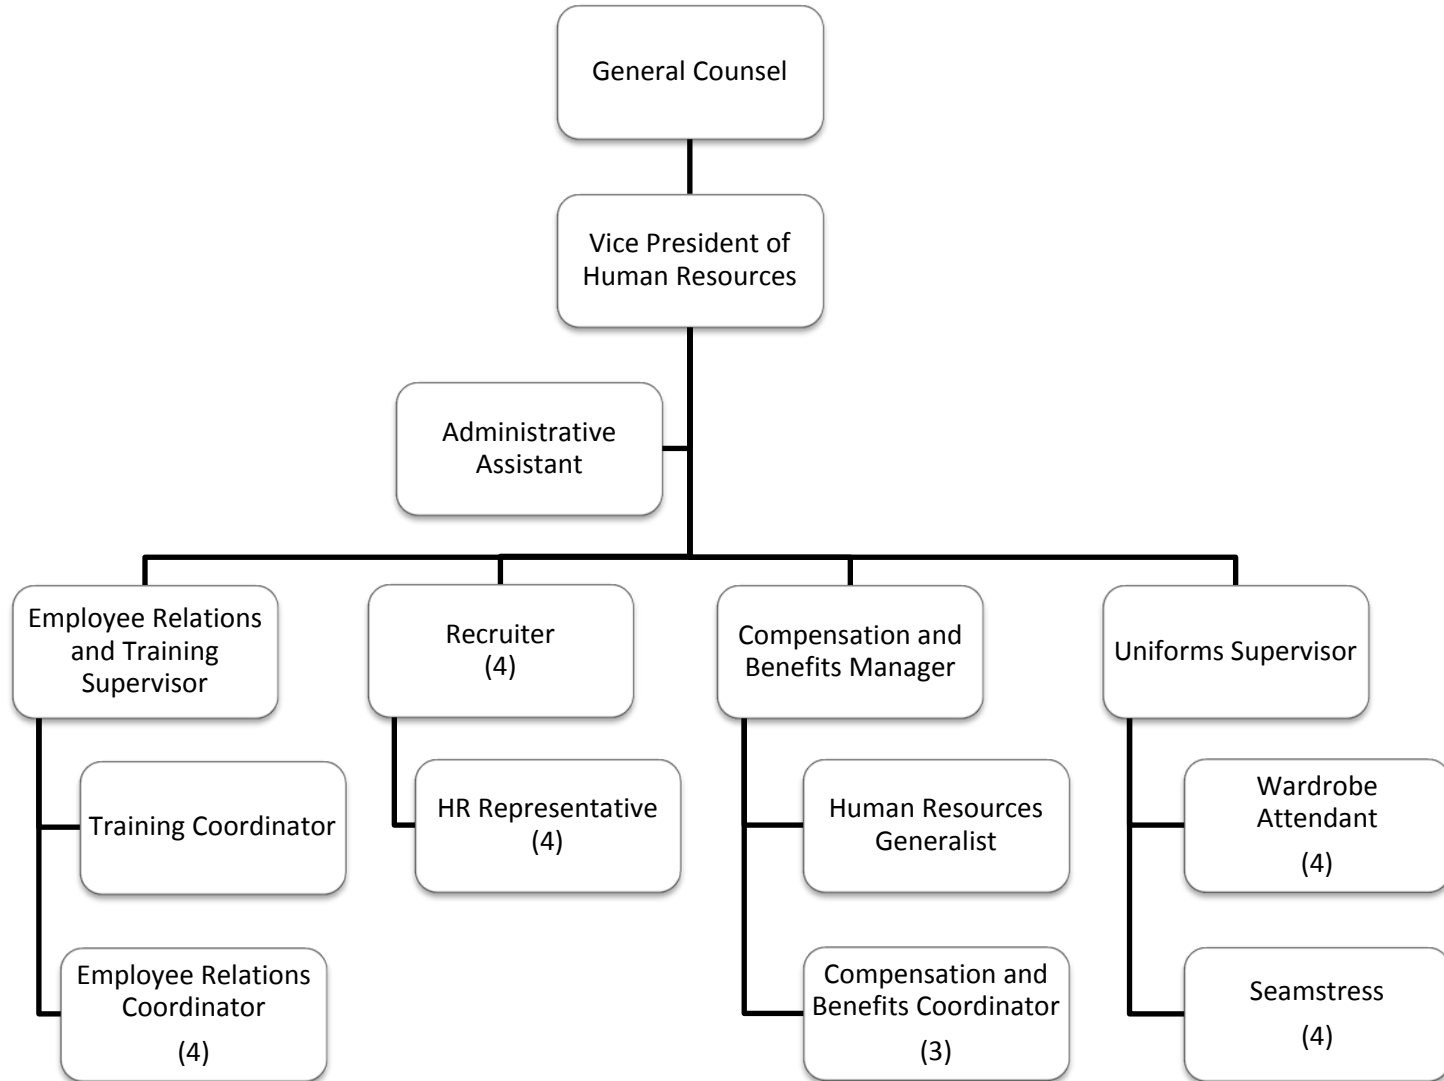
General Counsel

Vice President of Human Resources

Administrative Assistant

Employee Relations and Training Supervisor

Training Coordinator

Employee Relations Coordinator
(4)

Recruiter
(4)

HR Representative
(4)

Compensation and Benefits Manager

Human Resources Generalist

Compensation and Benefits Coordinator
(3)

Uniforms Supervisor

Wardrobe Attendant
(4)

Seamstress
(4)